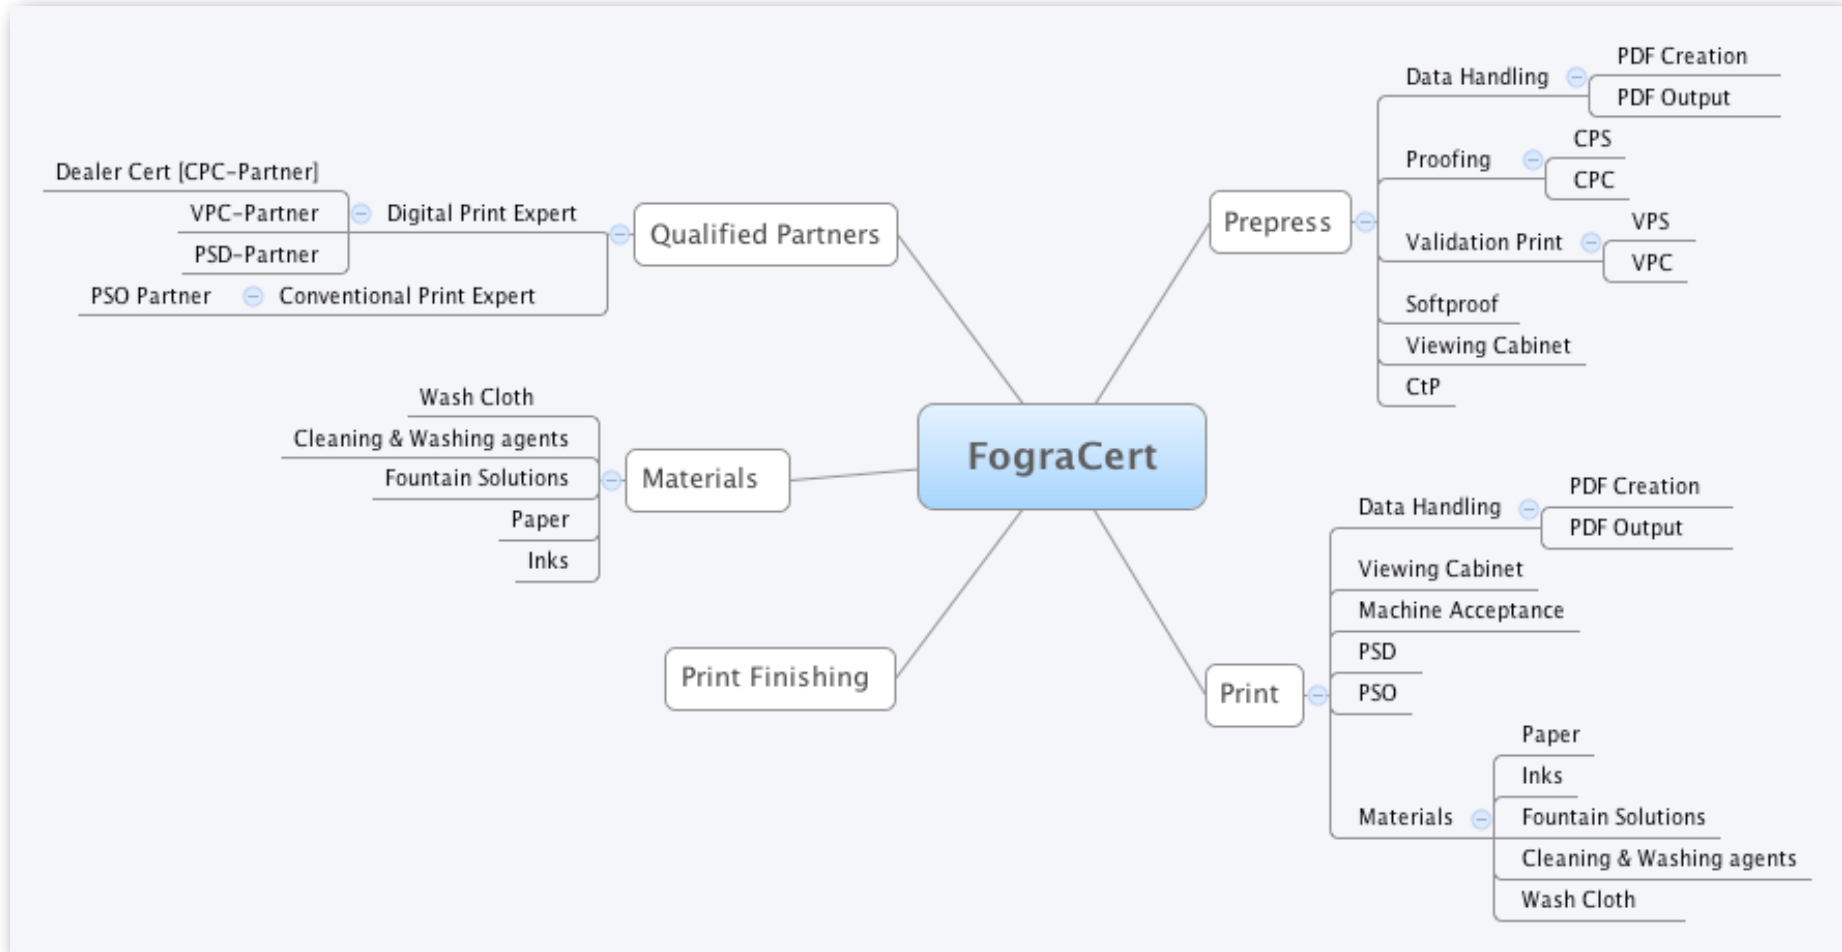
FograCert

Qualified Partners
Digital Print Expert
Dealer Cert [CPC-Partner]
VPC-Partner
PSD-Partner
Conventional Print Expert
PSO Partner

Materials
Wash Cloth
Cleaning & Washing agents
Fountain Solutions
Paper
Inks

Print Finishing

Prepress
Data Handling
PDF Creation
PDF Output
Proofing
CPS
CPC
Validation Print
VPS
VPC
Softproof
Viewing Cabinet
CtP

Print
Data Handling
PDF Creation
PDF Output
Viewing Cabinet
Machine Acceptance
PSD
PSO
Materials
Paper
Inks
Fountain Solutions
Cleaning & Washing agents
Wash Cloth